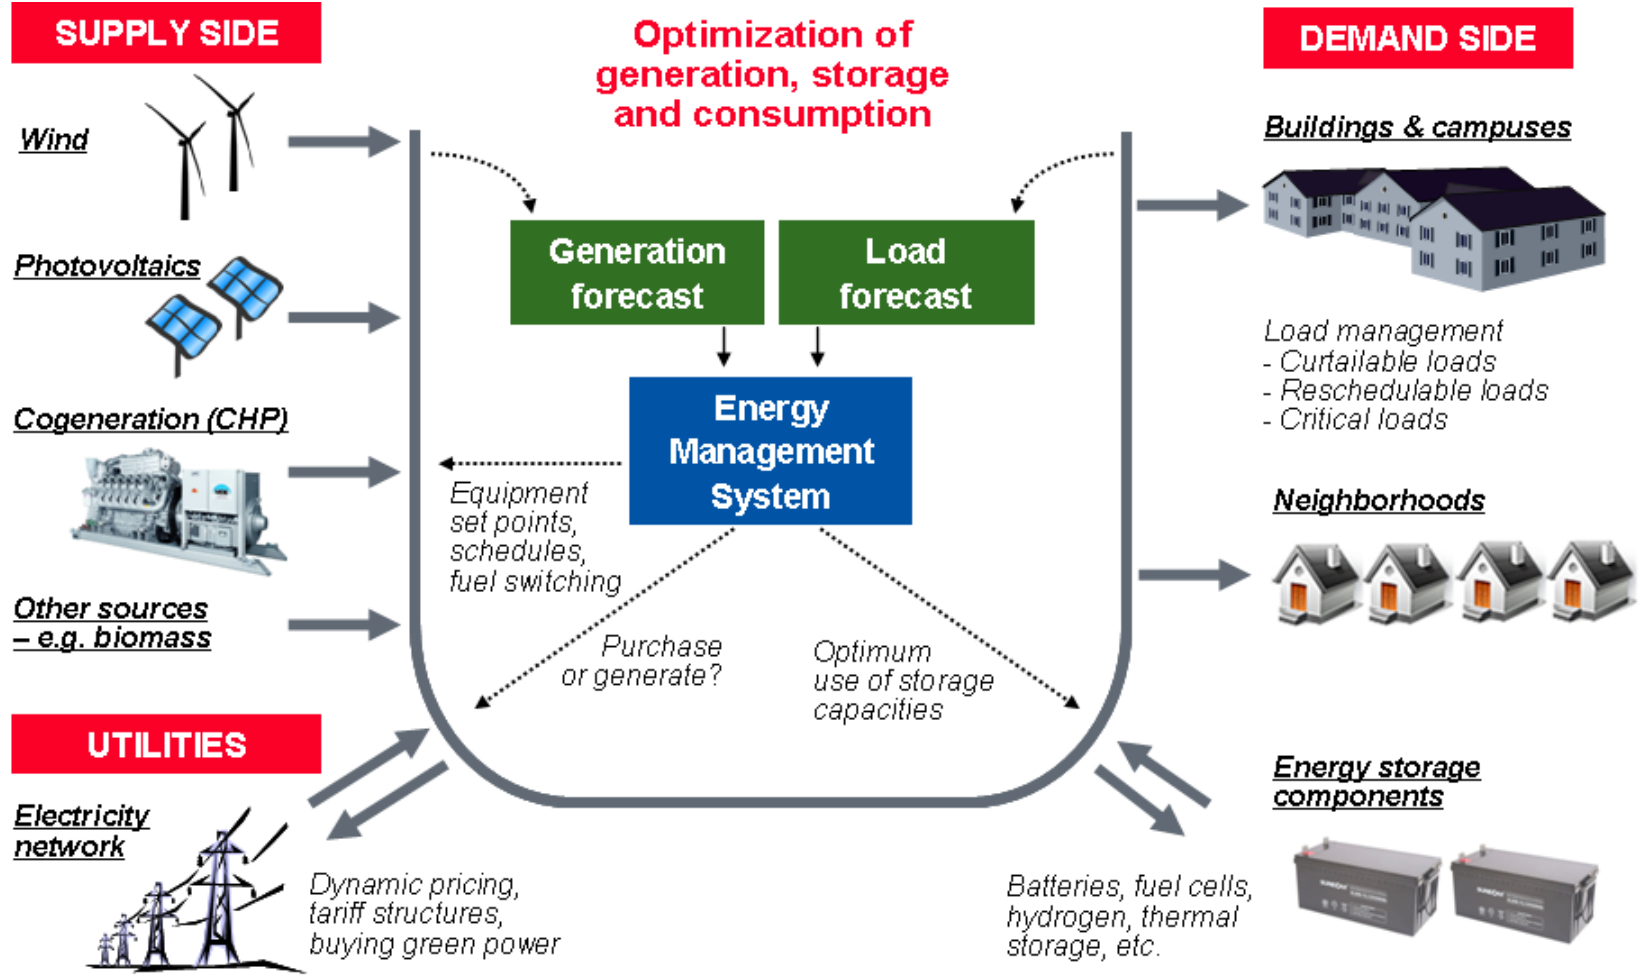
SUPPLY SIDE

Optimization of generation, storage and consumption

DEMAND SIDE

Wind

Photovoltaics

Cogeneration (CHP)

Other sources – e.g. biomass

UTILITIES

Electricity network

Dynamic pricing, tariff structures, buying green power

Generation forecast

Load forecast

Energy Management System

Equipment set points, schedules, fuel switching

Purchase or generate?

Optimum use of storage capacities

Buildings & campuses

Load management
- Curtailable loads
- Reschedulable loads
- Critical loads

Neighborhoods

Energy storage components

Batteries, fuel cells, hydrogen, thermal storage, etc.